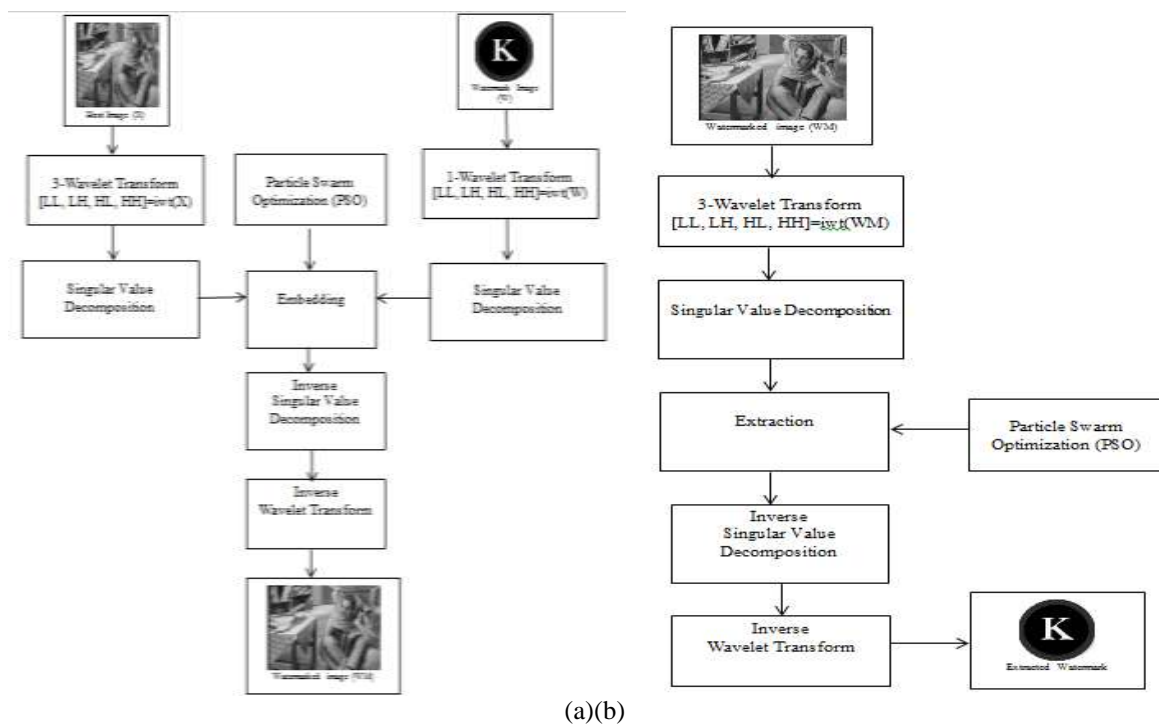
Host Image (X)

K

Watermark Image (W)

3-Wavelet Transform [LL, LH, HL, HH]=iwt(X)

Particle Swarm Optimization (PSO)

1-Wavelet Transform [LL, LH, HL, HH]=iwt(W)

Singular Value Decomposition

Embedding

Singular Value Decomposition

Inverse Singular Value Decomposition

Inverse Wavelet Transform

Watermarked image (WM)

Watermarked image (WM)

3-Wavelet Transform [LL, LH, HL, HH]=iwt(WM)

Singular Value Decomposition

Extraction

Particle Swarm Optimization (PSO)

Inverse Singular Value Decomposition

Inverse Wavelet Transform

K

Extracted Watermark

(a)(b)